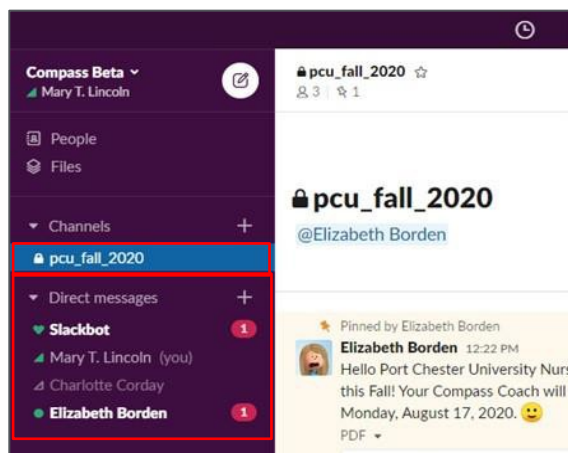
Compass Beta
Mary T. Lincoln

People
Files

Channels
pcu_fall_2020

Direct messages
Slackbot 1
Mary T. Lincoln (you)
Charlotte Corday
Elizabeth Borden 1

pcu_fall_2020
3 | 1

pcu_fall_2020
@Elizabeth Borden

Pinned by Elizabeth Borden
Elizabeth Borden 12:22 PM
Hello Port Chester University Nurs
this Fall! Your Compass Coach will
Monday, August 17, 2020. 🙂
PDF